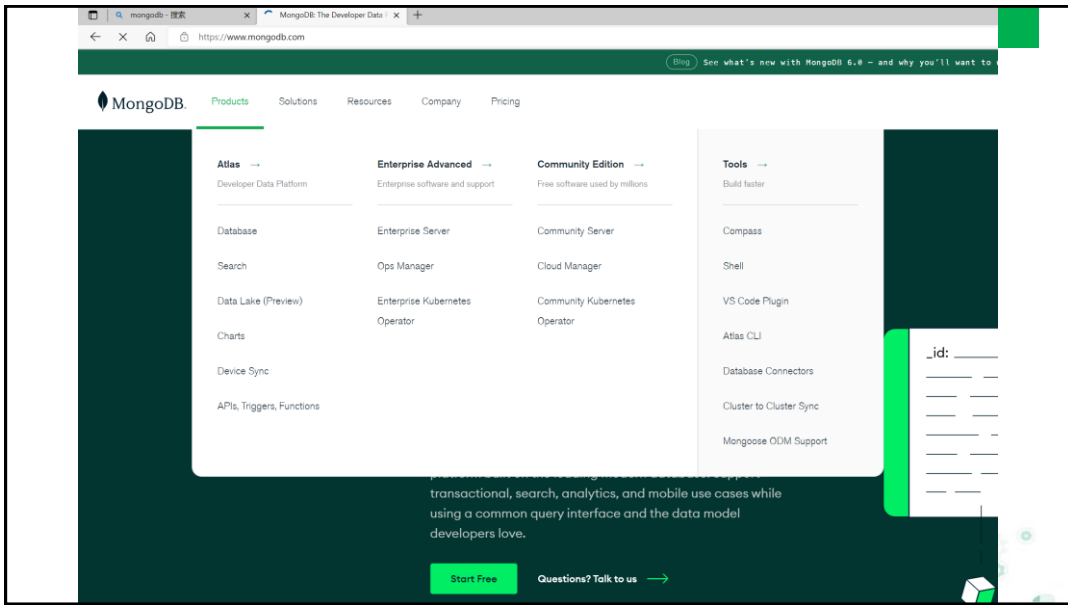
mongodb - 搜索
MongoDB: The Developer Data
https://www.mongodb.com

Blog See what's new with MongoDB 6.0 — and why you'll want to

MongoDB. Products Solutions Resources Company Pricing

Atlas →
Developer Data Platform

Database
Search
Data Lake (Preview)
Charts
Device Sync
APIs, Triggers, Functions

Enterprise Advanced →
Enterprise software and support

Enterprise Server
Ops Manager
Enterprise Kubernetes Operator

Community Edition →
Free software used by millions

Community Server
Cloud Manager
Community Kubernetes Operator

Tools →
Build faster

Compass
Shell
VS Code Plugin
Atlas CLI
Database Connectors
Cluster to Cluster Sync
Mongoose ODM Support

_id:

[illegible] transactional, search, analytics, and mobile use cases while using a common query interface and the data model developers love.

Start Free
Questions? Talk to us →